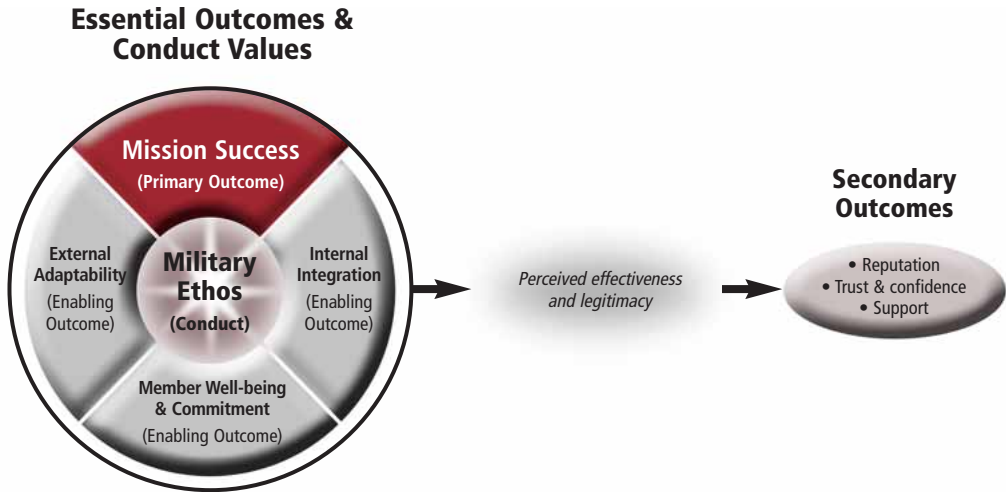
Essential Outcomes & Conduct Values

Mission Success
(Primary Outcome)

External Adaptability
(Enabling Outcome)

Military Ethos
(Conduct)

Internal Integration
(Enabling Outcome)

Member Well-being & Commitment
(Enabling Outcome)

Perceived effectiveness and legitimacy

Secondary Outcomes

• Reputation
• Trust & confidence
• Support